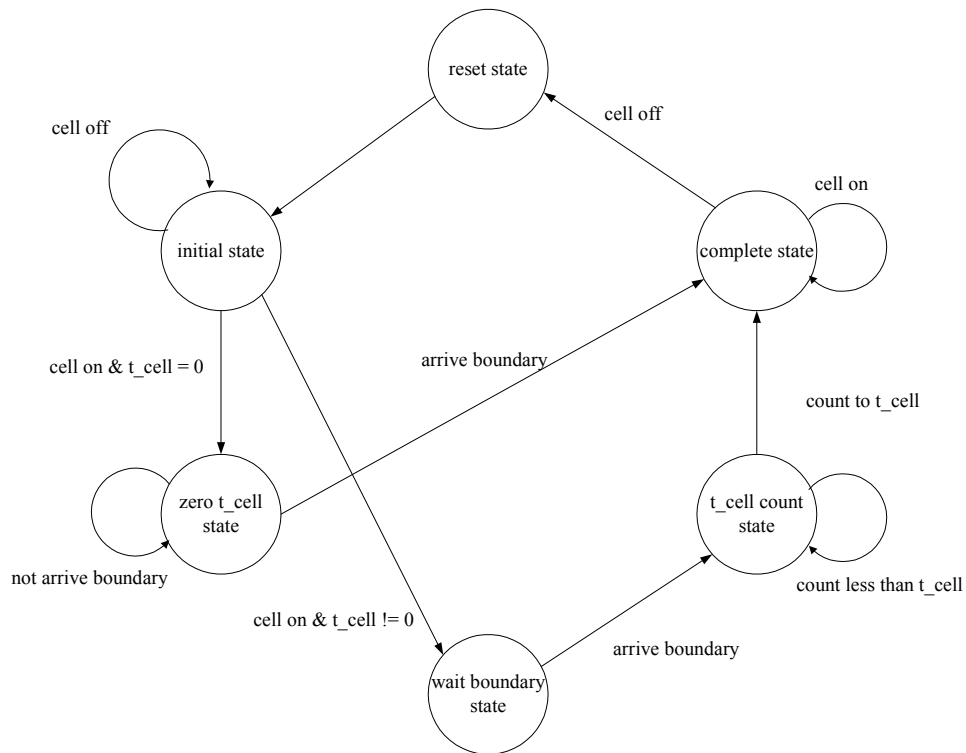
reset state

cell off

cell off

cell on

initial state

complete state

cell on & t_cell = 0

arrive boundary

count to t_cell

zero t_cell state

t_cell count state

not arrive boundary

count less than t_cell

cell on & t_cell != 0

arrive boundary

wait boundary state